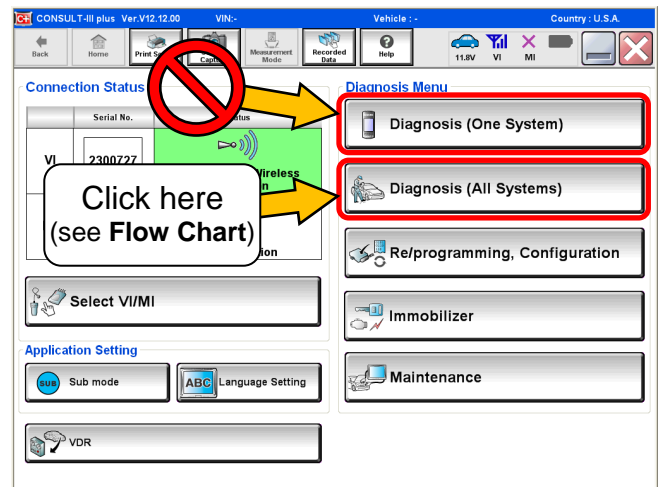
CONSULT-III plus Ver.V12.12.00 VIN:- Vehicle : - Country : U.S.A.

Back Home Print S Capt Measurement Mode Recorded Data Help 11.8V VI MI

Connection Status

Serial No. tatus

VI 2300727 Wireless n

MI ion

Click here (see **Flow Chart**)

Select VI/MI

Application Setting

SUB Sub mode

ABC Language Setting

VDR

Diagnosis Menu

Diagnosis (One System)

Diagnosis (All Systems)

Re/programming, Configuration

Immobilizer

Maintenance